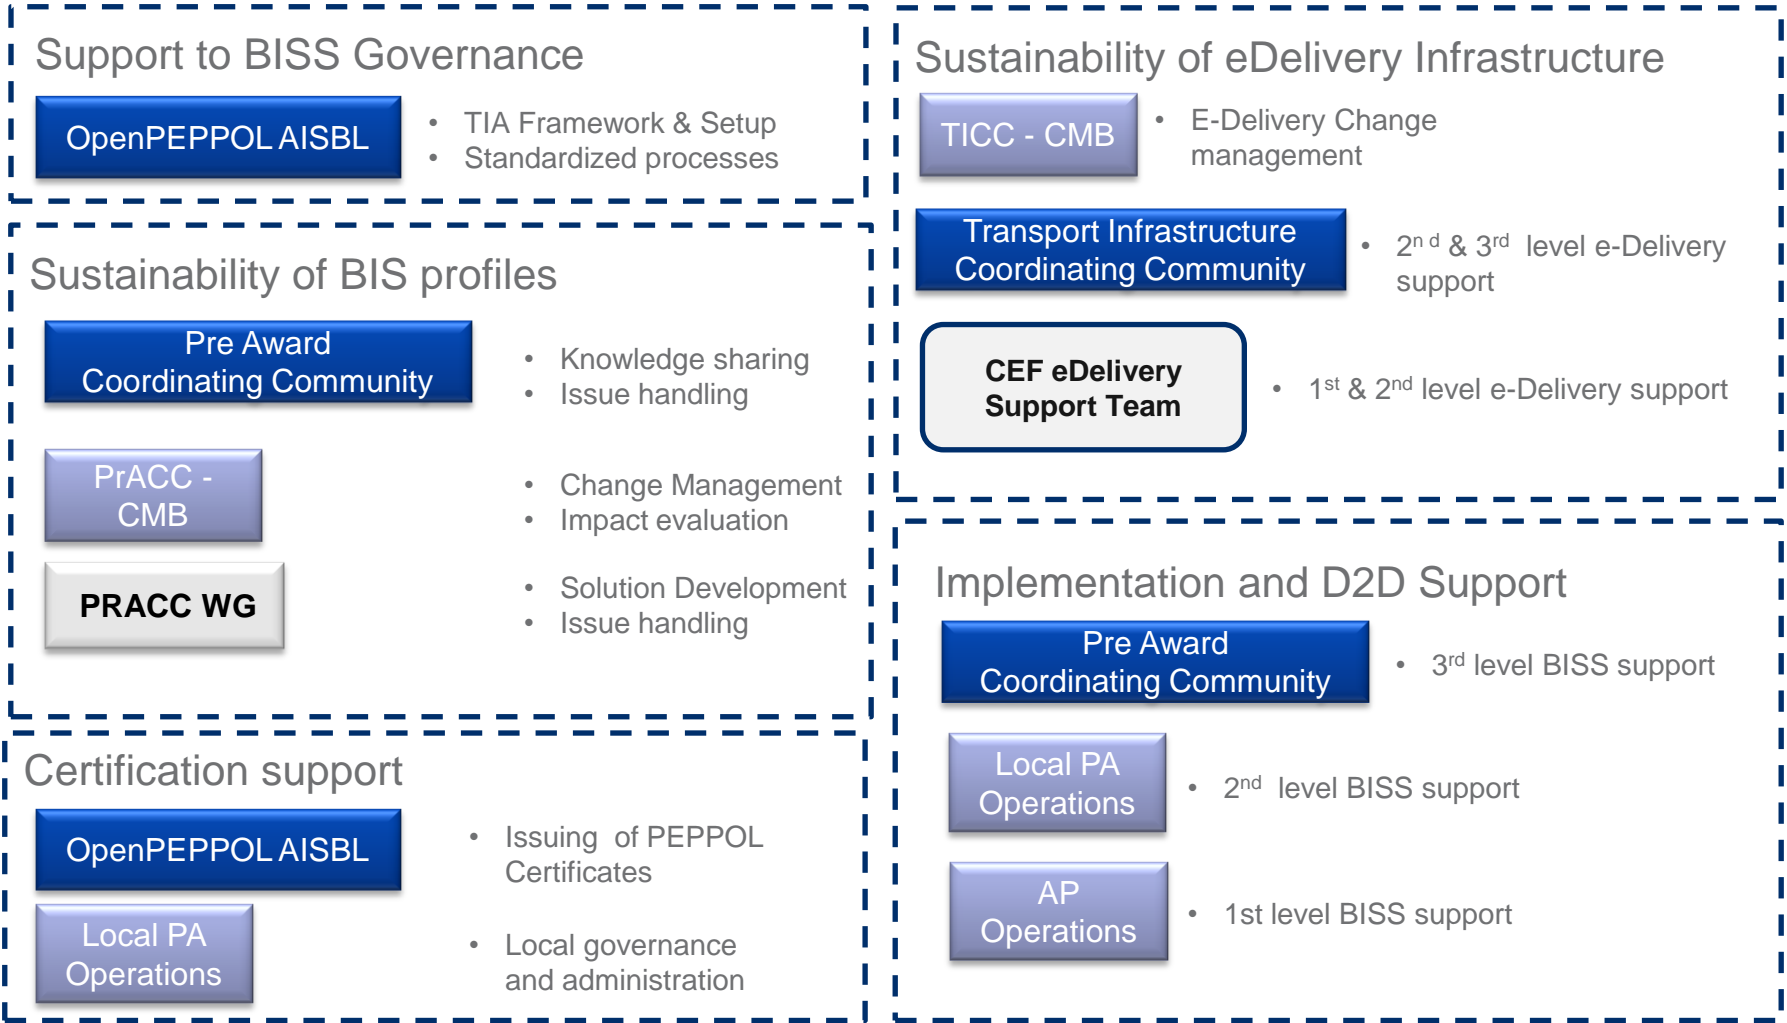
Support to BISS Governance

OpenPEPPOL AISBL

- TIA Framework & Setup
- Standardized processes

Sustainability of BIS profiles

Pre Award Coordinating Community

- Knowledge sharing
- Issue handling

PrACC - CMB

- Change Management
- Impact evaluation

PRACC WG

- Solution Development
- Issue handling

Certification support

OpenPEPPOL AISBL

- Issuing of PEPPOL Certificates

Local PA Operations

- Local governance and administration

Sustainability of eDelivery Infrastructure

TICC - CMB

- E-Delivery Change management

Transport Infrastructure Coordinating Community

- $2^{nd}$ & $3^{rd}$ level e-Delivery support

CEF eDelivery Support Team

- $1^{st}$ & $2^{nd}$ level e-Delivery support

Implementation and D2D Support

Pre Award Coordinating Community

- $3^{rd}$ level BISS support

Local PA Operations

- $2^{nd}$ level BISS support

AP Operations

- 1st level BISS support